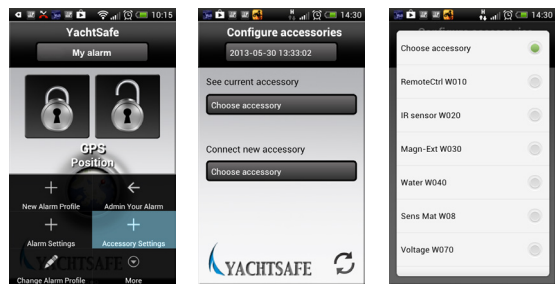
10:15

YachtSafe

My alarm

GPS
Position

New Alarm Profile

Admin Your Alarm

Alarm Settings

Accessory Settings

YACHTSAFE

Change Alarm Profile

More

14:30

Configure accessories

2013-05-30 13:33:02

See current accessory

Choose accessory

Connect new accessory

Choose accessory

YACHTSAFE

14:30

Choose accessory

RemoteCtrl W010

IR sensor W020

Magn-Ext W030

Water W040

Sens Mat W08

Voltage W070